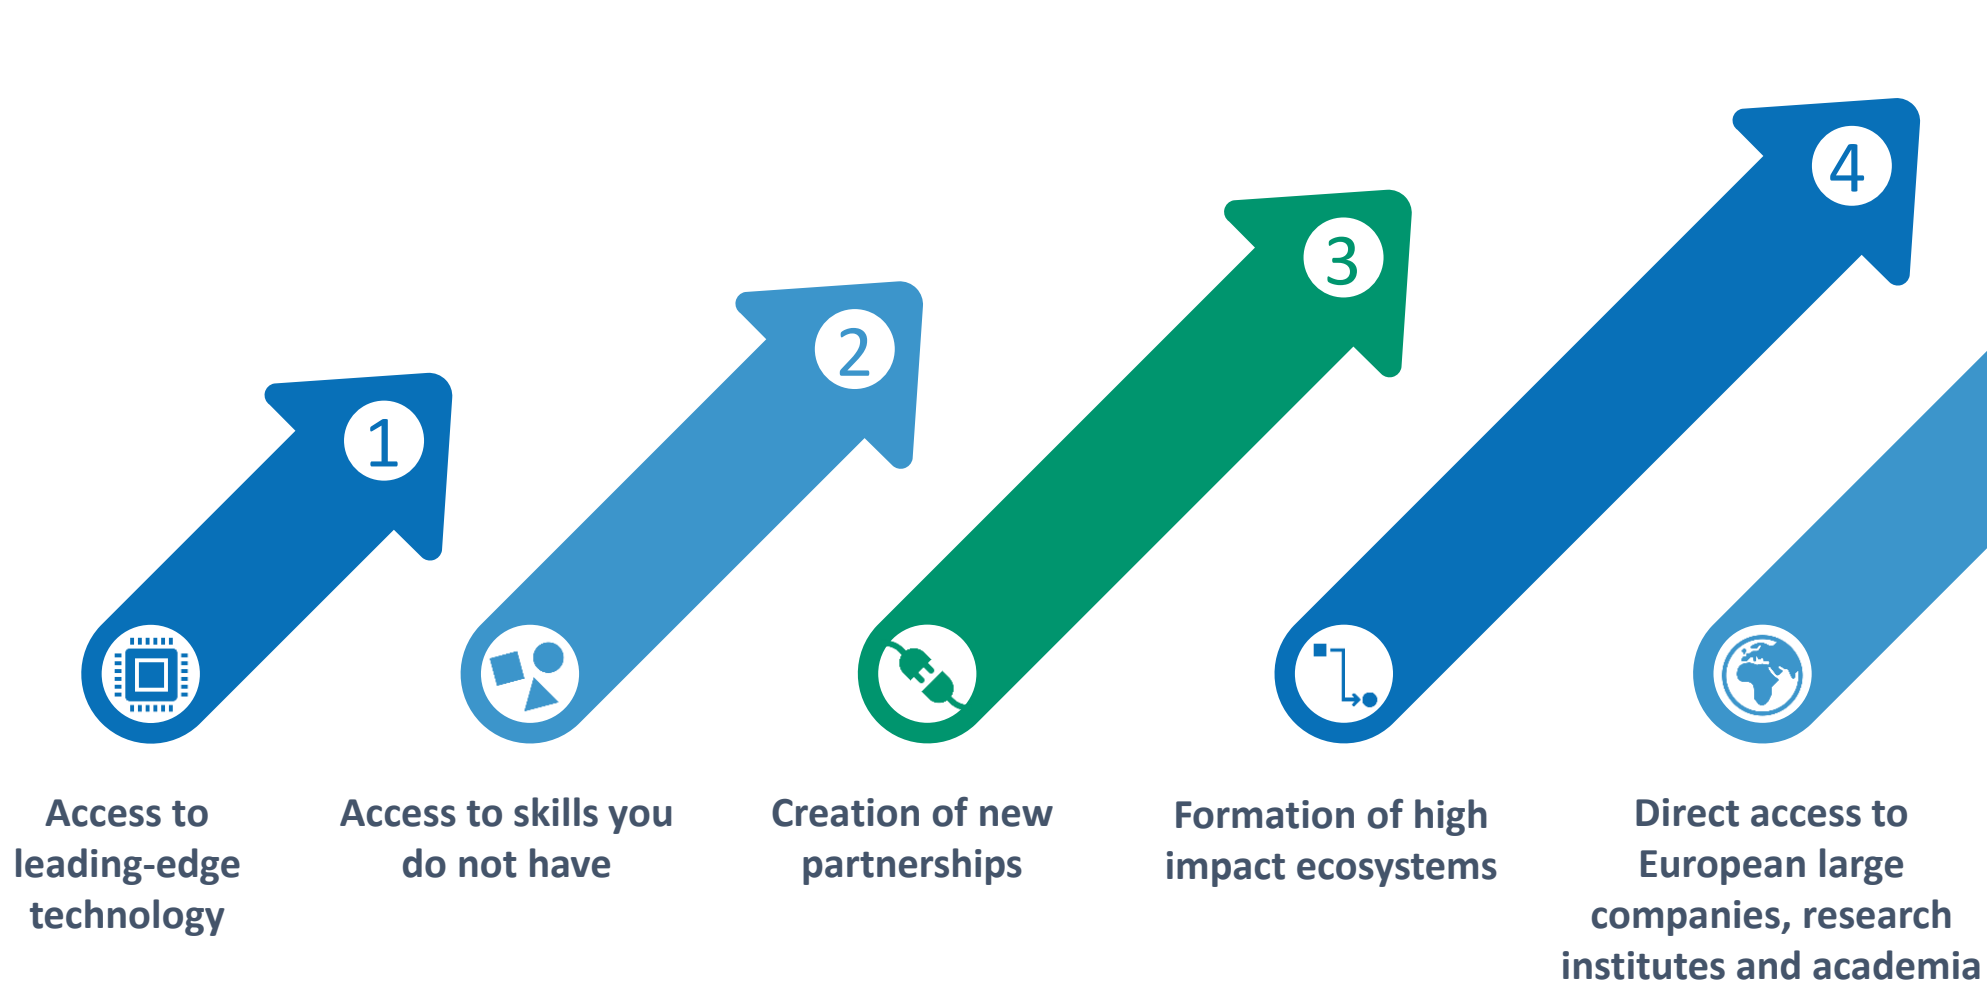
1

2

3

4

Access to leading-edge technology

Access to skills you do not have

Creation of new partnerships

Formation of high impact ecosystems

Direct access to European large companies, research institutes and academia